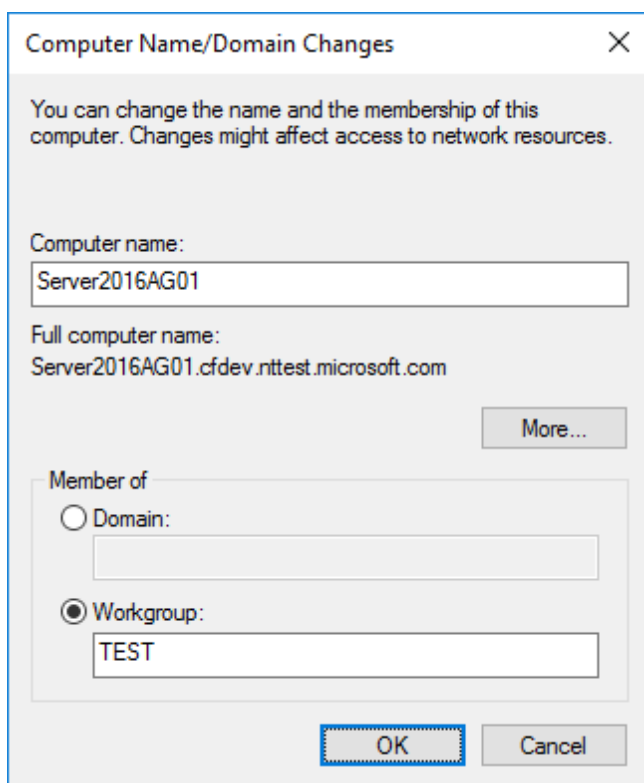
Computer Name/Domain Changes

X

You can change the name and the membership of this computer. Changes might affect access to network resources.

Computer name:

Server2016AG01

Full computer name:
Server2016AG01.cfdev.nttest.microsoft.com

More...

Member of

Domain:

Workgroup:

TEST

OK

Cancel